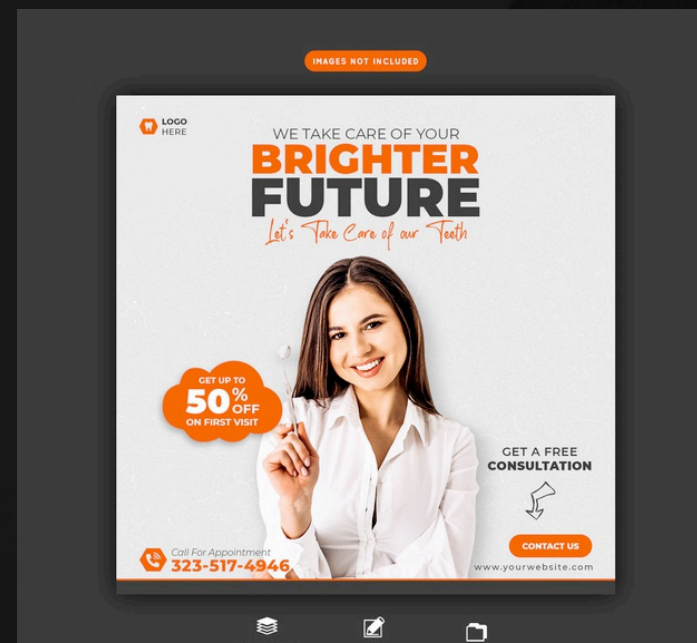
IMAGES NOT INCLUDED

LOGO HERE

WE TAKE CARE OF YOUR
BRIGHTER
FUTURE
Let's Take Care of our Teeth

GET UP TO
50% OFF
ON FIRST VISIT

GET A FREE
CONSULTATION

Call For Appointment
323-517-4946

CONTACT US

www.yourwebsite.com